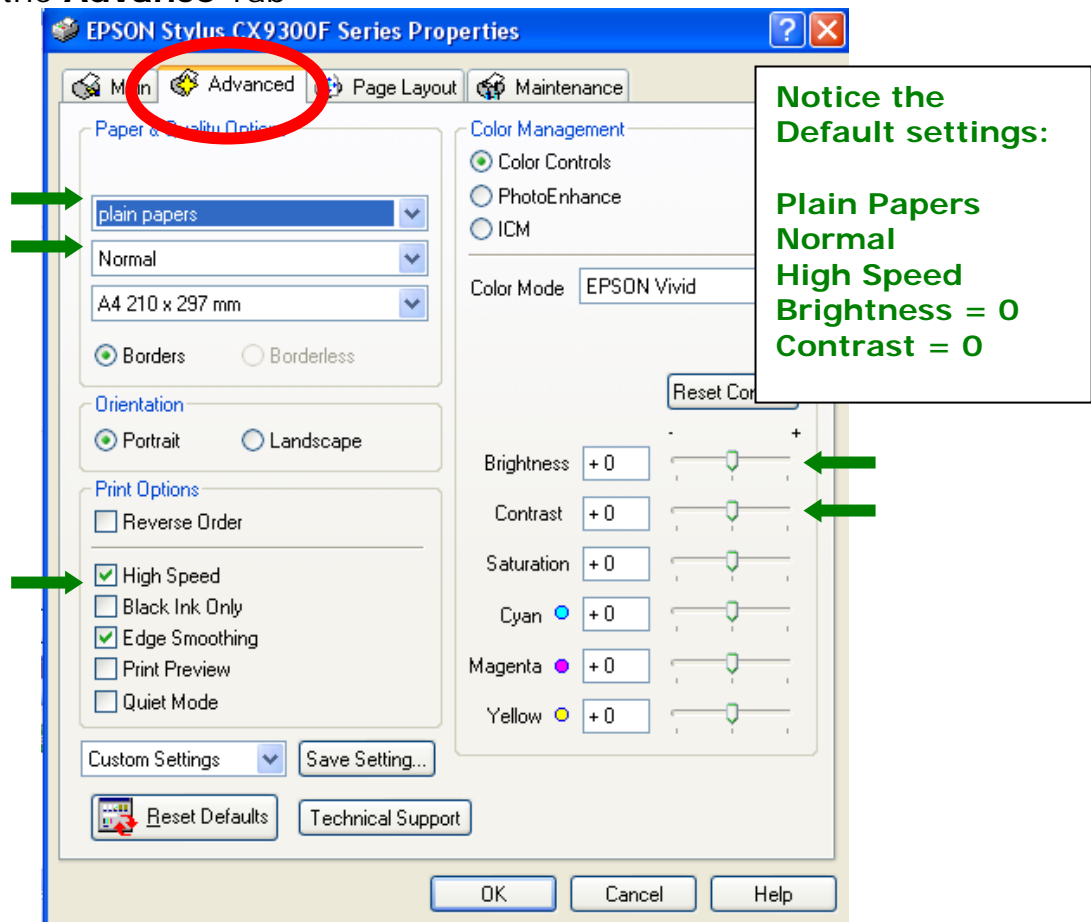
the Advance Tab

EPSON Stylus CX9300F Series Properties

?

M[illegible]n Advanced Page Layout Maintenance

Paper & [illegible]

plain papers

Normal

A4 210 x 297 mm

Borders Borderless

Orientation

Portrait Landscape

Print Options

Reverse Order

High Speed

Black Ink Only

Edge Smoothing

Print Preview

Quiet Mode

Color Management

Color Controls

PhotoEnhance

ICM

Color Mode EPSON Vivid

Reset Co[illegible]

- +

Brightness +0

Contrast +0

Saturation +0

Cyan +0

Magenta +0

Yellow +0

Custom Settings Save Setting...

Reset Defaults Technical Support

OK Cancel Help

Notice the Default settings:

Plain Papers
Normal
High Speed
Brightness = 0
Contrast = 0